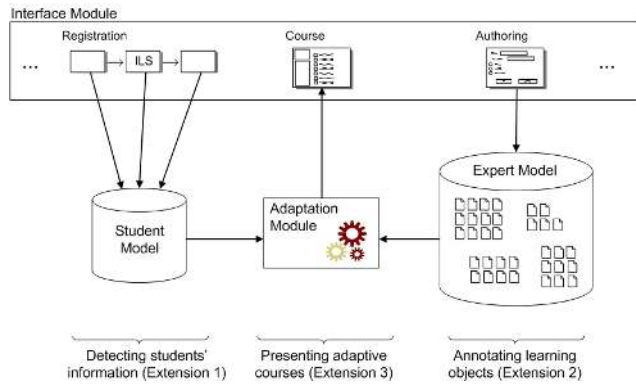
Interface Module

Registration

...

ILS

Course

Authoring

...

Student Model

Adaptation Module

Expert Model

Detecting students' information (Extension 1)

Presenting adaptive courses (Extension 3)

Annotating learning objects (Extension 2)